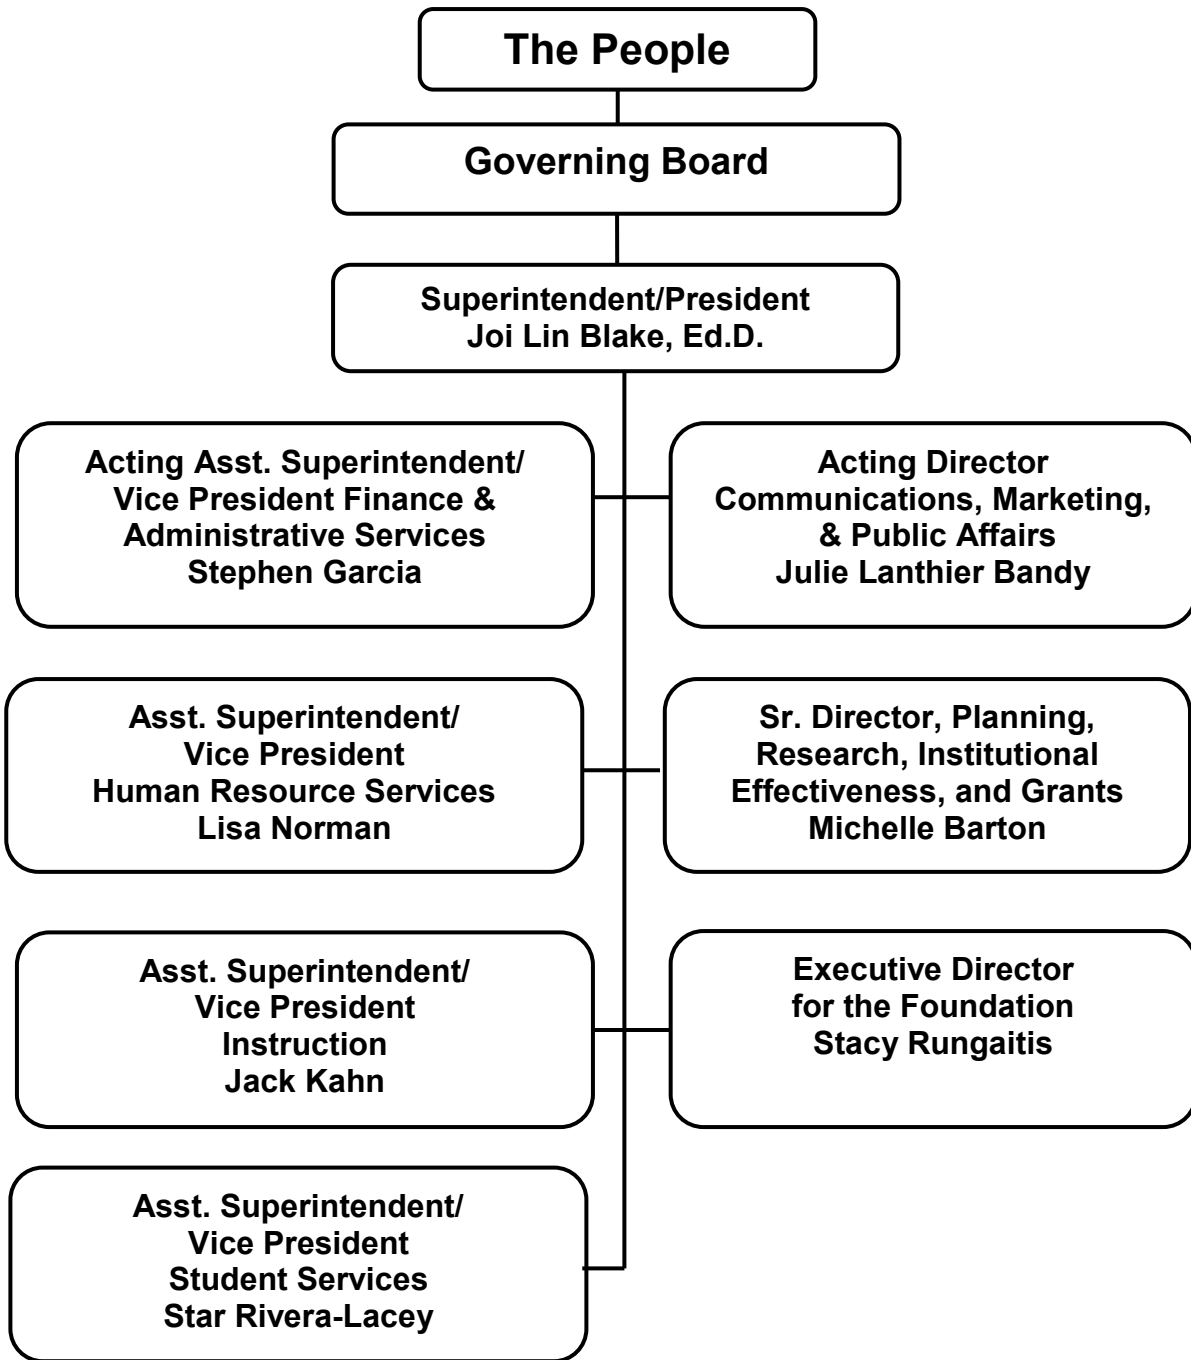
The People

Governing Board

Superintendent/President
Joi Lin Blake, Ed.D.

Acting Asst. Superintendent/
Vice President Finance &
Administrative Services
Stephen Garcia

Acting Director
Communications, Marketing,
& Public Affairs
Julie Lanthier Bandy

Asst. Superintendent/
Vice President
Human Resource Services
Lisa Norman

Sr. Director, Planning,
Research, Institutional
Effectiveness, and Grants
Michelle Barton

Asst. Superintendent/
Vice President
Instruction
Jack Kahn

Executive Director
for the Foundation
Stacy Rungaitis

Asst. Superintendent/
Vice President
Student Services
Star Rivera-Lacey